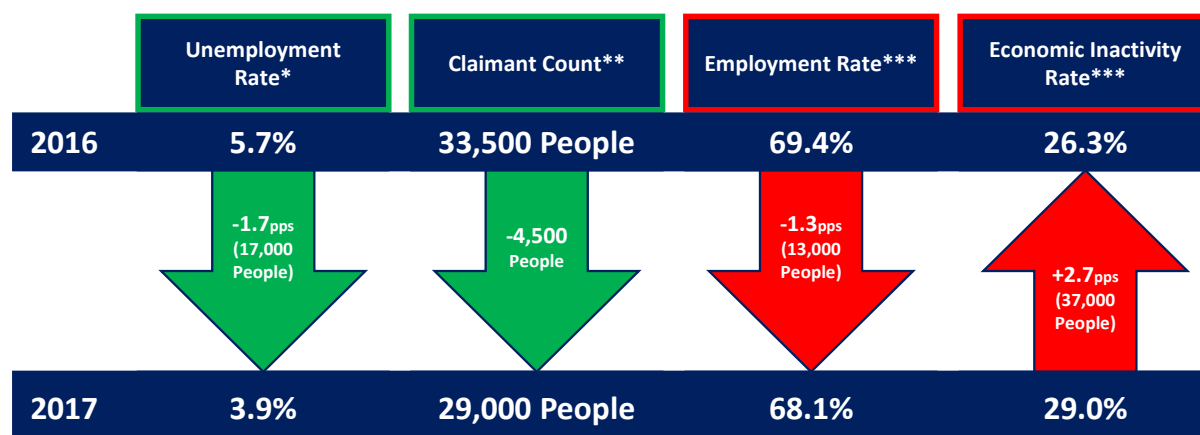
| | Unemployment Rate* | Claimant Count** | Employment Rate*** | Economic Inactivity Rate*** |
|---|---|---|---|---|
| 2016 | 5.7% | 33,500 People | 69.4% | 26.3% |
| | -1.7pps (17,000 People) | -4,500 People | -1.3pps (13,000 People) | +2.7pps (37,000 People) |
| 2017 | 3.9% | 29,000 People | 68.1% | 29.0% |